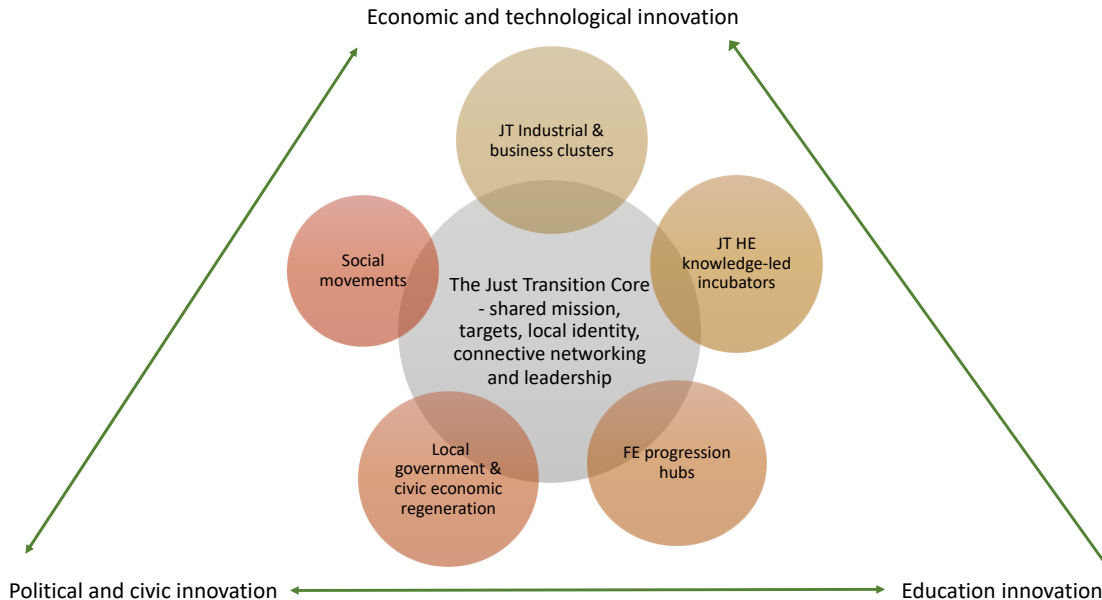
Economic and technological innovation

JT Industrial & business clusters

Social movements

JT HE knowledge-led incubators

The Just Transition Core - shared mission, targets, local identity, connective networking and leadership

Local government & civic economic regeneration

FE progression hubs

Political and civic innovation

Education innovation